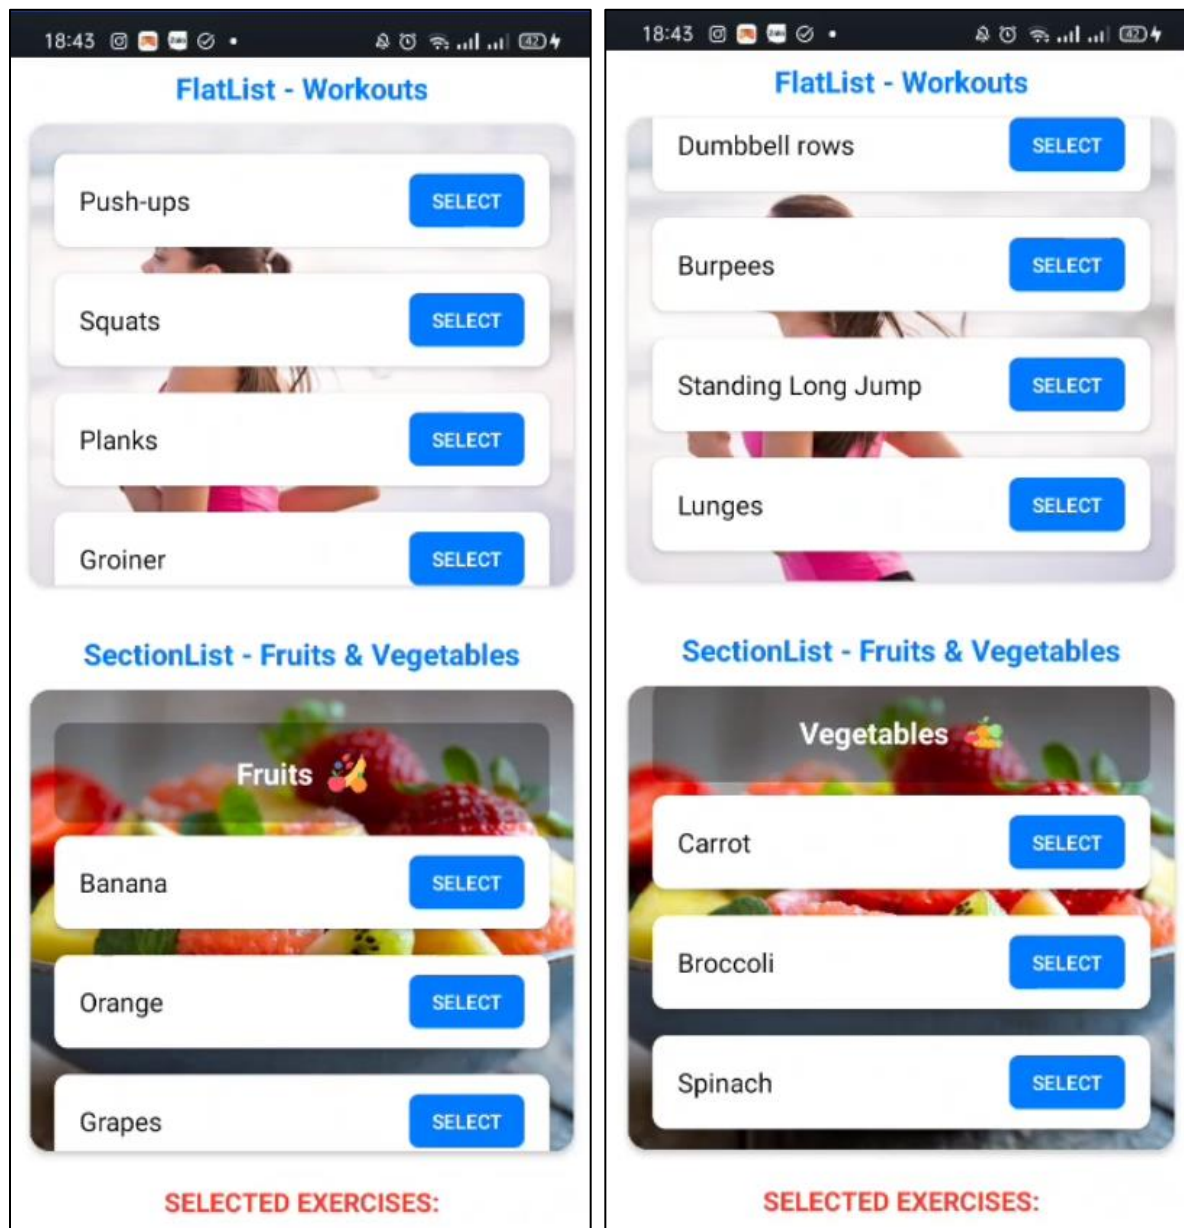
18:43 42

FlatList - Workouts

Push-ups SELECT

Squats SELECT

Planks SELECT

Groiner SELECT

SectionList - Fruits & Vegetables

Fruits

Banana SELECT

Orange SELECT

Grapes SELECT

SELECTED EXERCISES:

18:43 42

FlatList - Workouts

Dumbbell rows SELECT

Burpees SELECT

Standing Long Jump SELECT

Lunges SELECT

SectionList - Fruits & Vegetables

Vegetables

Carrot SELECT

Broccoli SELECT

Spinach SELECT

SELECTED EXERCISES: